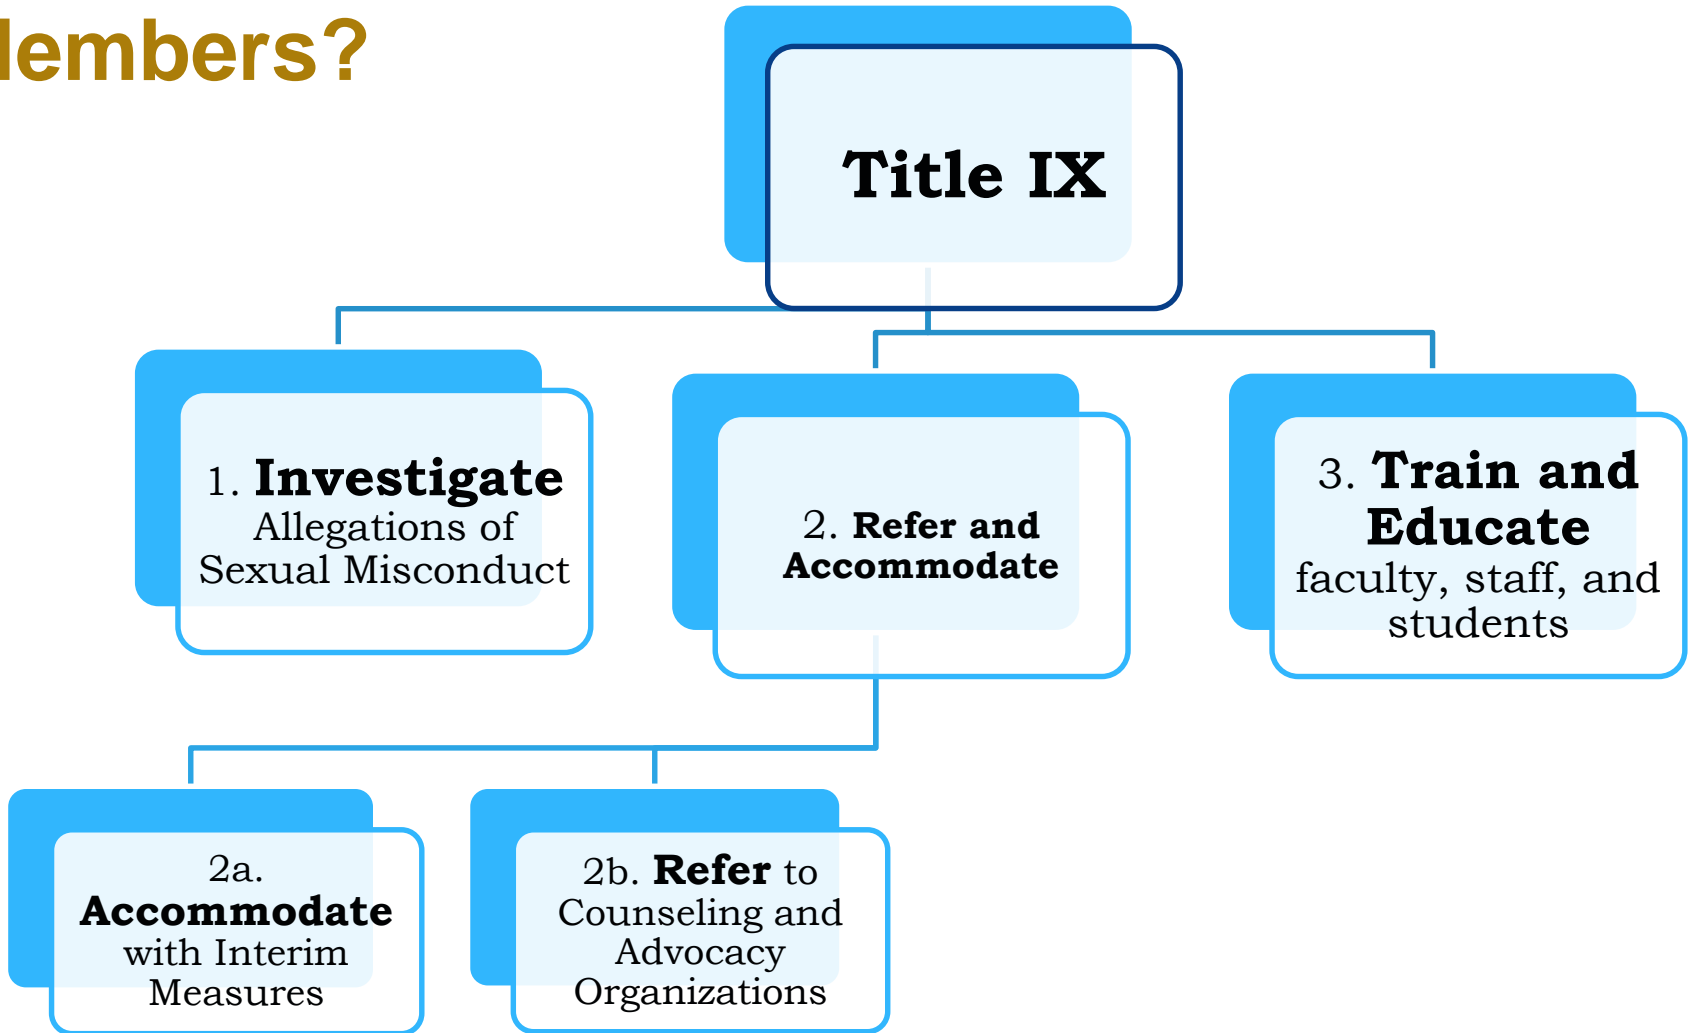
lembers?

Title IX

1. Investigate Allegations of Sexual Misconduct

2. Refer and Accommodate

3. Train and Educate faculty, staff, and students

2a. Accommodate with Interim Measures

2b. Refer to Counseling and Advocacy Organizations